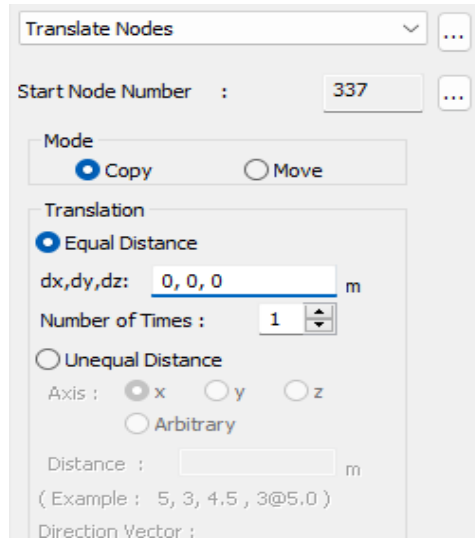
Translate Nodes

...

Start Node Number :

337

...

Mode

Copy

Move

Translation

Equal Distance

dx,dy,dz: 0, 0, 0

m

Number of Times : 1

Unequal Distance

Axis : x y z

Arbitrary

Distance :

m

( Example : 5, 3, 4.5 , 3@5.0 )

Direction Vector :